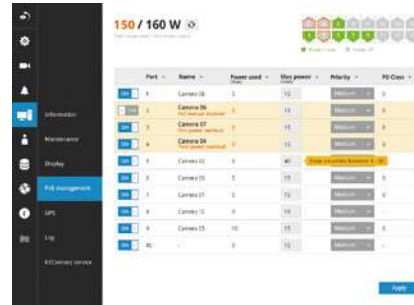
150 / 160 W

Information
Maintenance
Display
PoE management
UPS
Log
Connect service

| | Port | Name | Power used | Max power | Priority | PD Class |
|---|---|---|---|---|---|---|
| ON | 1 | Camera 08 | 5 | 15 | Medium | 0 |
| ON | 2 | Camera 06 | 7 | 15 | Medium | 0 |
| ON | 3 | Camera 07 | 7 | 15 | Medium | 0 |
| ON | 4 | Camera 04 | 7 | 15 | Medium | 0 |
| ON | 5 | Camera 02 | 0 | 40 | | |
| ON | 6 | Camera 03 | 5 | 15 | Medium | 0 |
| ON | 7 | Camera 01 | 5 | 15 | Medium | 0 |
| ON | 8 | Camera 12 | 0 | 15 | Medium | |
| ON | 9 | Camera 15 | 10 | 15 | Medium | 0 |
| ON | 10 | - | 0 | 15 | Medium | |

Apply